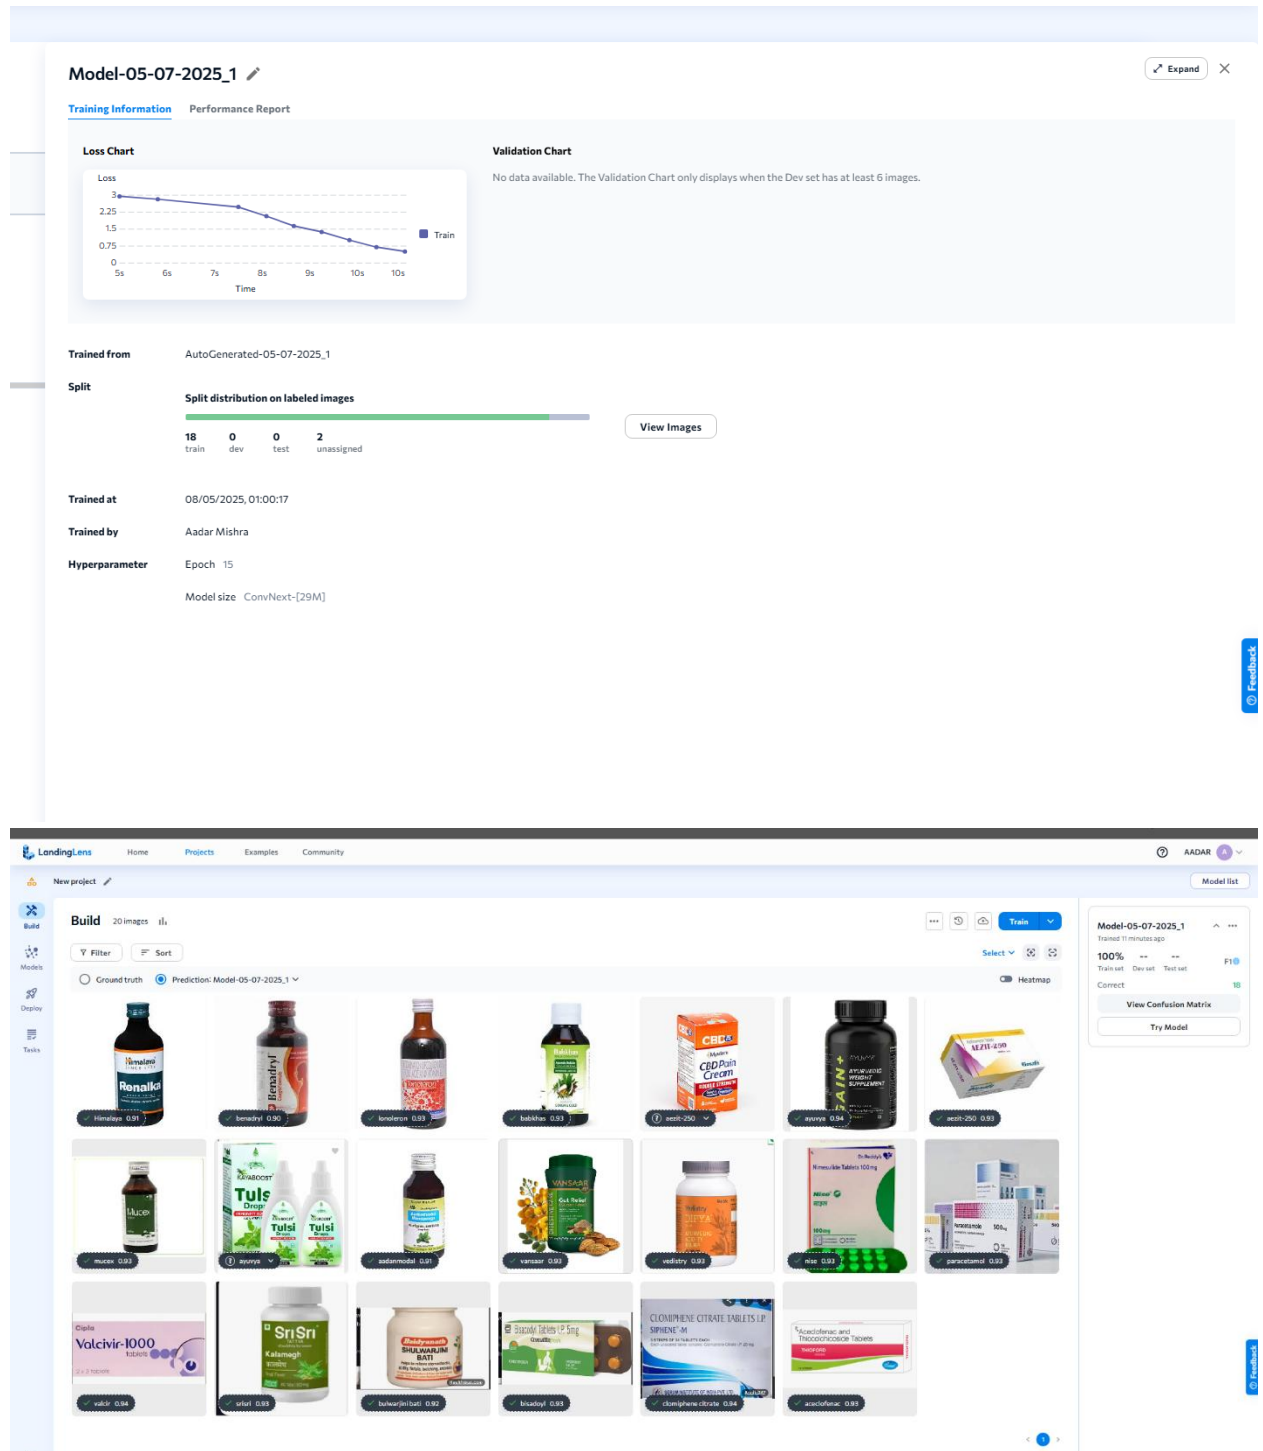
Model-05-07-2025_1

Expand

Training Information Performance Report

Loss Chart

Loss

3
2.25
1.5
0.75
0

5s 6s 7s 8s 9s 10s 10s

Time

Train

Validation Chart

No data available. The Validation Chart only displays when the Dev set has at least 6 images.

Trained from AutoGenerated-05-07-2025_1

Split

Split distribution on labeled images

18 train 0 dev 0 test 2 unassigned

View Images

Trained at 08/05/2025, 01:00:17

Trained by Aadar Mishra

Hyperparameter Epoch 15

Model size ConvNext-[29M]

Feedback

LandingLens Home Projects Examples Community AADAR

New project

Model list

Build

Models

Deploy

Tasks

Build 20 images

Train

Filter Sort

Select

Ground truth Prediction: Model-05-07-2025_1

Heatmap

Himalaya 0.91 benadryl 0.90 lonoleron 0.93 babihas 0.93 aezit-250 ayuvya 0.94 aezit-250 0.93

mucex 0.93 ayuvya aadanmodal 0.91 vansaar 0.93 vedistry 0.92 nise 0.93 paracetamol 0.93

valcir 0.94 sriSri 0.93 bulwarjini bati 0.92 bisadoyl 0.93 clomiphene citrate 0.94 aceclofenac 0.93

Model-05-07-2025_1

Trained 11 minutes ago

100% -- --

Train set Dev set Test set

F1

Correct 18

View Confusion Matrix

Try Model

Feedback

1